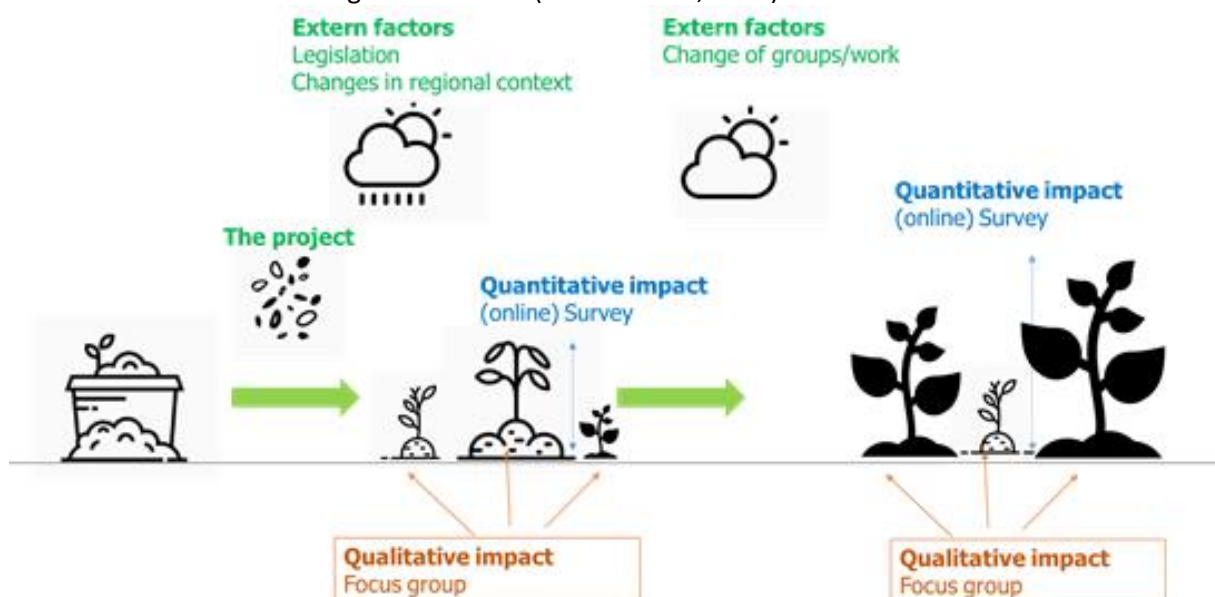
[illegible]

Extern factors
Legislation
Changes in regional context

Extern factors
Change of groups/work

The project

Quantitative impact
(online) Survey

Quantitative impact
(online) Survey

Qualitative impact
Focus group

Qualitative impact
Focus group